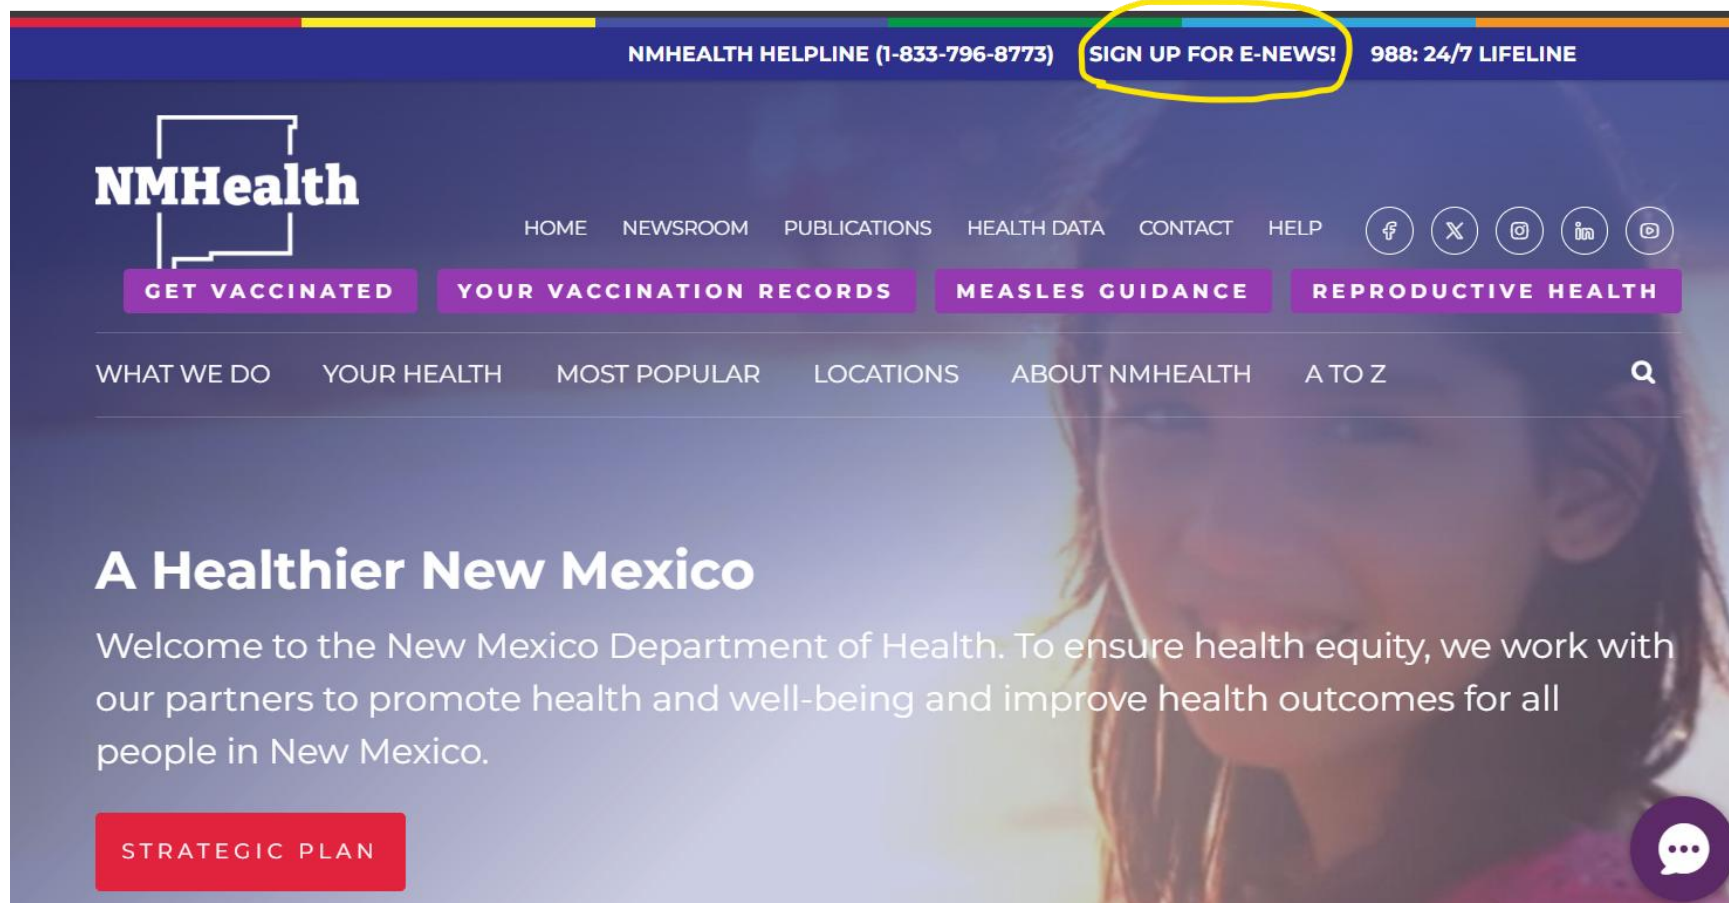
NMHEALTH HELPLINE (1-833-796-8773) SIGN UP FOR E-NEWS! 988: 24/7 LIFELINE

NMHealth

HOME NEWSROOM PUBLICATIONS HEALTH DATA CONTACT HELP

GET VACCINATED YOUR VACCINATION RECORDS MEASLES GUIDANCE REPRODUCTIVE HEALTH

WHAT WE DO YOUR HEALTH MOST POPULAR LOCATIONS ABOUT NMHEALTH A TO Z

A Healthier New Mexico

Welcome to the New Mexico Department of Health. To ensure health equity, we work with our partners to promote health and well-being and improve health outcomes for all people in New Mexico.

STRATEGIC PLAN